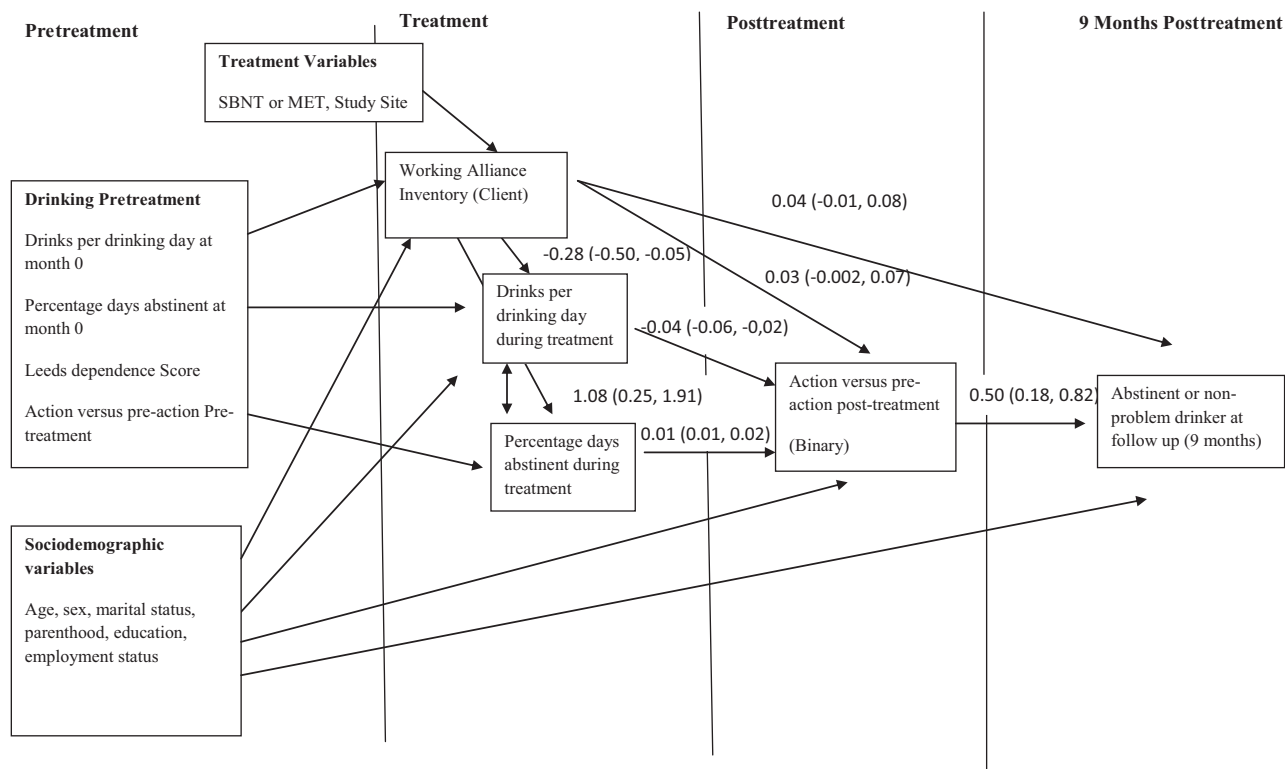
Pretreatment

Treatment

Posttreatment

9 Months Posttreatment

Treatment Variables

SBNT or MET, Study Site

Working Alliance Inventory (Client)

Drinking Pretreatment

Drinks per drinking day at month 0

Percentage days abstinent at month 0

Leeds dependence Score

Action versus pre-action Pre-treatment

0.04 (-0.01, 0.08)

-0.28 (-0.50, -0.05)

0.03 (-0.002, 0.07)

Drinks per drinking day during treatment

-0.04 (-0.06, -0,02)

1.08 (0.25, 1.91)

Action versus pre-action post-treatment

(Binary)

0.50 (0.18, 0.82)

Abstinent or non-problem drinker at follow up (9 months)

Percentage days abstinent during treatment

0.01 (0.01, 0.02)

Sociodemographic variables

Age, sex, marital status, parenthood, education, employment status